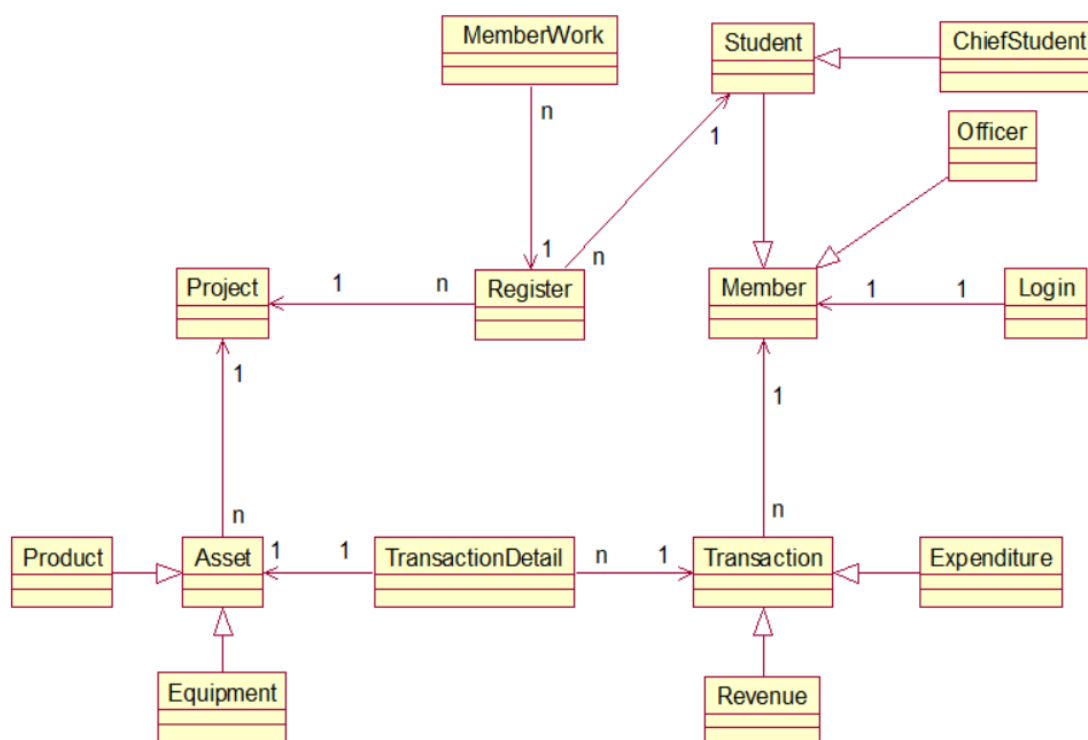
MemberWork

Student

ChiefStudent

n

1

Officer

1

n

Project

1

n

Register

Member

1

1

Login

1

1

n

n

Product

Asset

1

1

TransactionDetail

n

1

Transaction

Expenditure

Equipment

Revenue